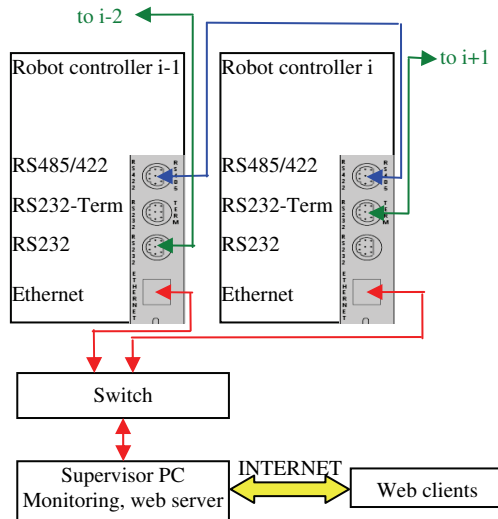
to i-2

to i+1

Robot controller i-1

RS485/422

RS232-Term

RS232

Ethernet

Robot controller i

RS485/422

RS232-Term

RS232

Ethernet

Switch

Supervisor PC
Monitoring, web server

INTERNET

Web clients